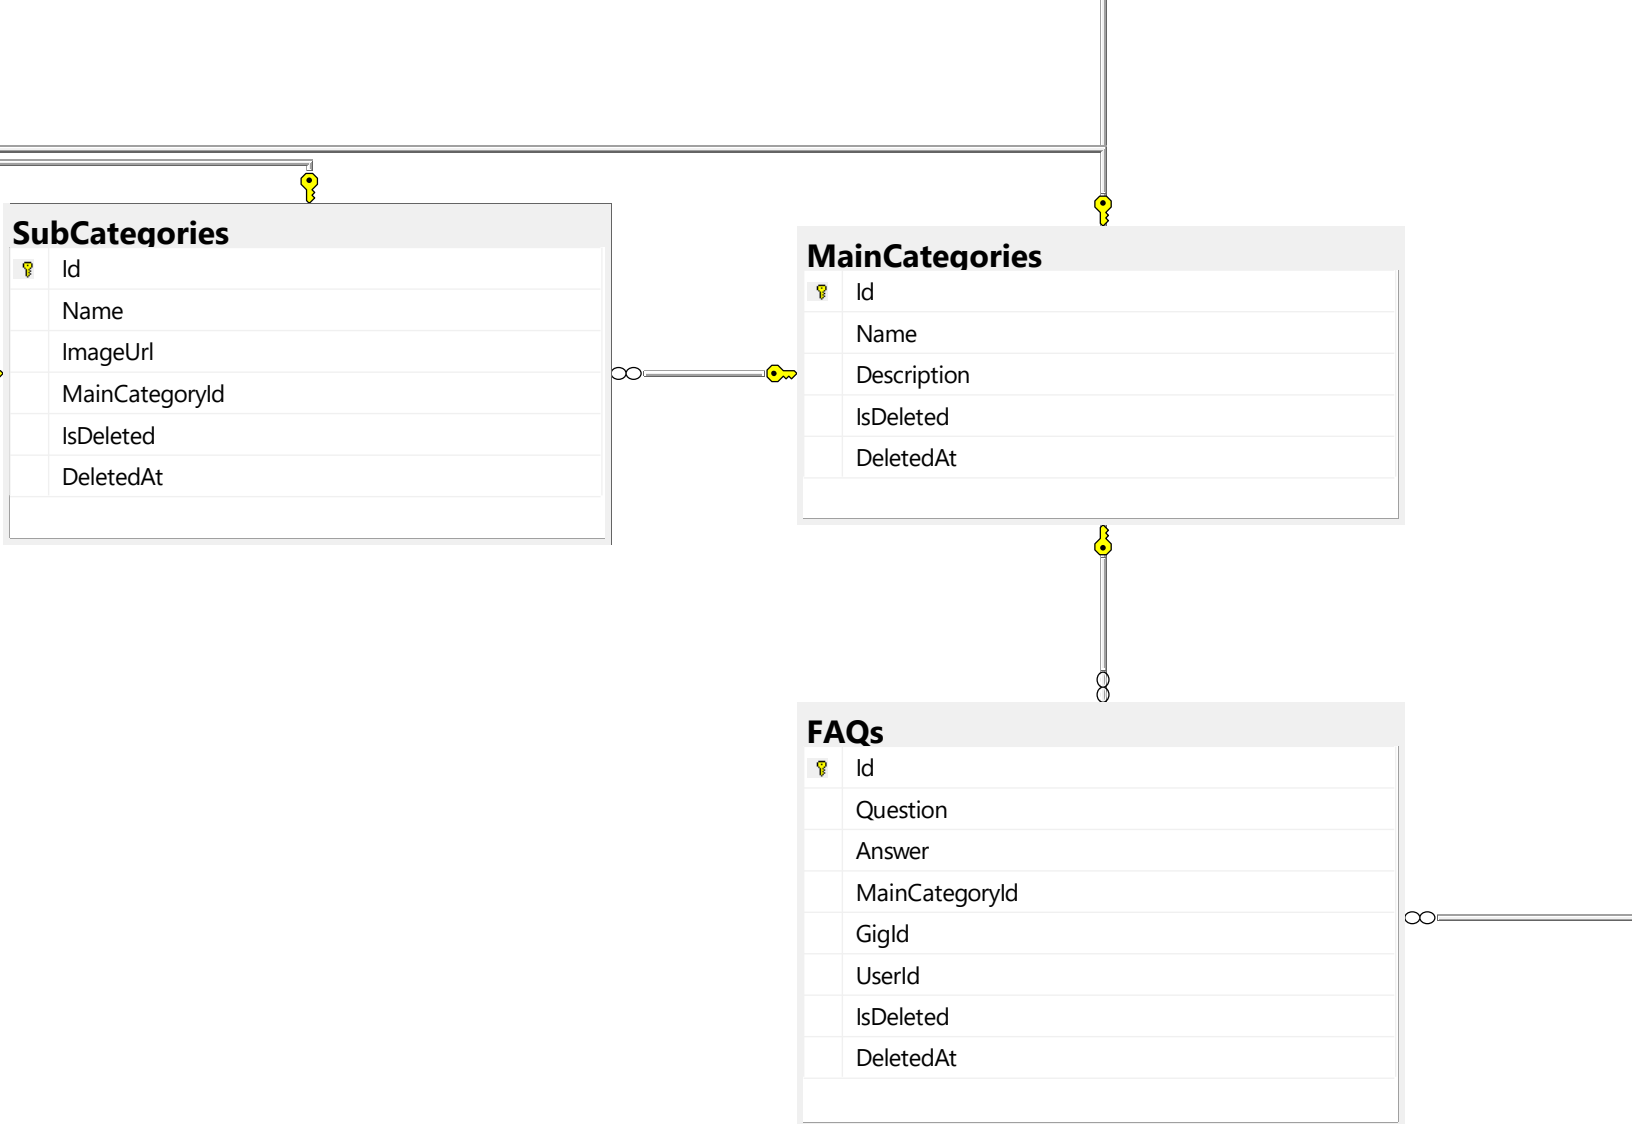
SubCategories

| Id |
|---|
| Name |
| ImageUrl |
| MainCategoryId |
| IsDeleted |
| DeletedAt |

MainCategories

| Id |
|---|
| Name |
| Description |
| IsDeleted |
| DeletedAt |

FAQs

| Id |
|---|
| Question |
| Answer |
| MainCategoryId |
| GigId |
| UserId |
| IsDeleted |
| DeletedAt |